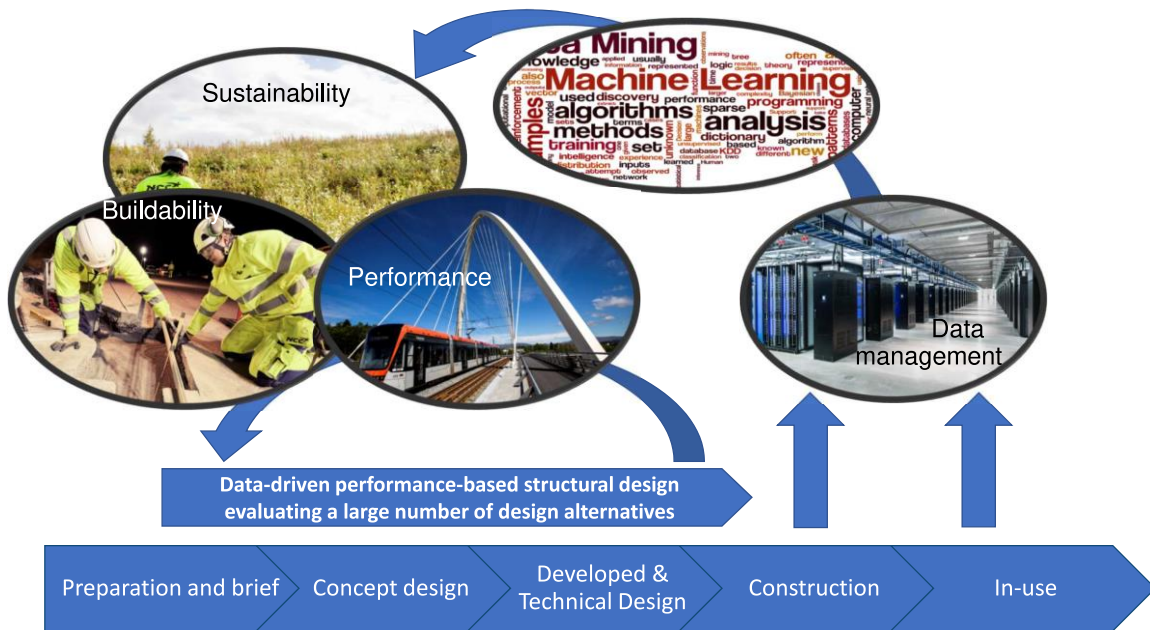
Sustainability

Buildability

Performance

a Mining
nowledge
Machine Learning
algorithms
analysis
methods
training
set
programming
used discovery
performance
dictionary
sparse
computer
patterns
mples
new
intelligence
inputs
distribution
experience
observed
learned
database KDD
algorithm
known
different
network
attempt
often
represent
theory
logic
mining tree
usually
applied
information
represented
function
terms
based
model
unknown
also
process
vector
enforcement
classification
Human
unsupervised
Bayesian
complexity
larger
time
databases
perform
support
supervised
results

Data management

Data-driven performance-based structural design evaluating a large number of design alternatives

Preparation and brief

Concept design

Developed & Technical Design

Construction

In-use